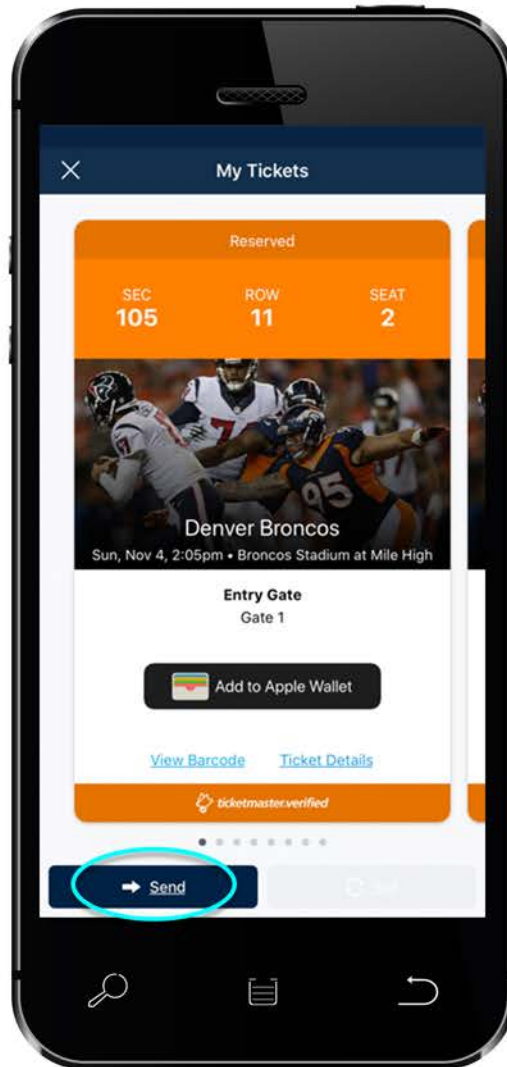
My Tickets

Reserved

SEC
105

ROW
11

SEAT
2

Denver Broncos
Sun, Nov 4, 2:05pm • Broncos Stadium at Mile High

Entry Gate
Gate 1

Add to Apple Wallet

View Barcode Ticket Details

ticketmaster.verified

Send

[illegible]